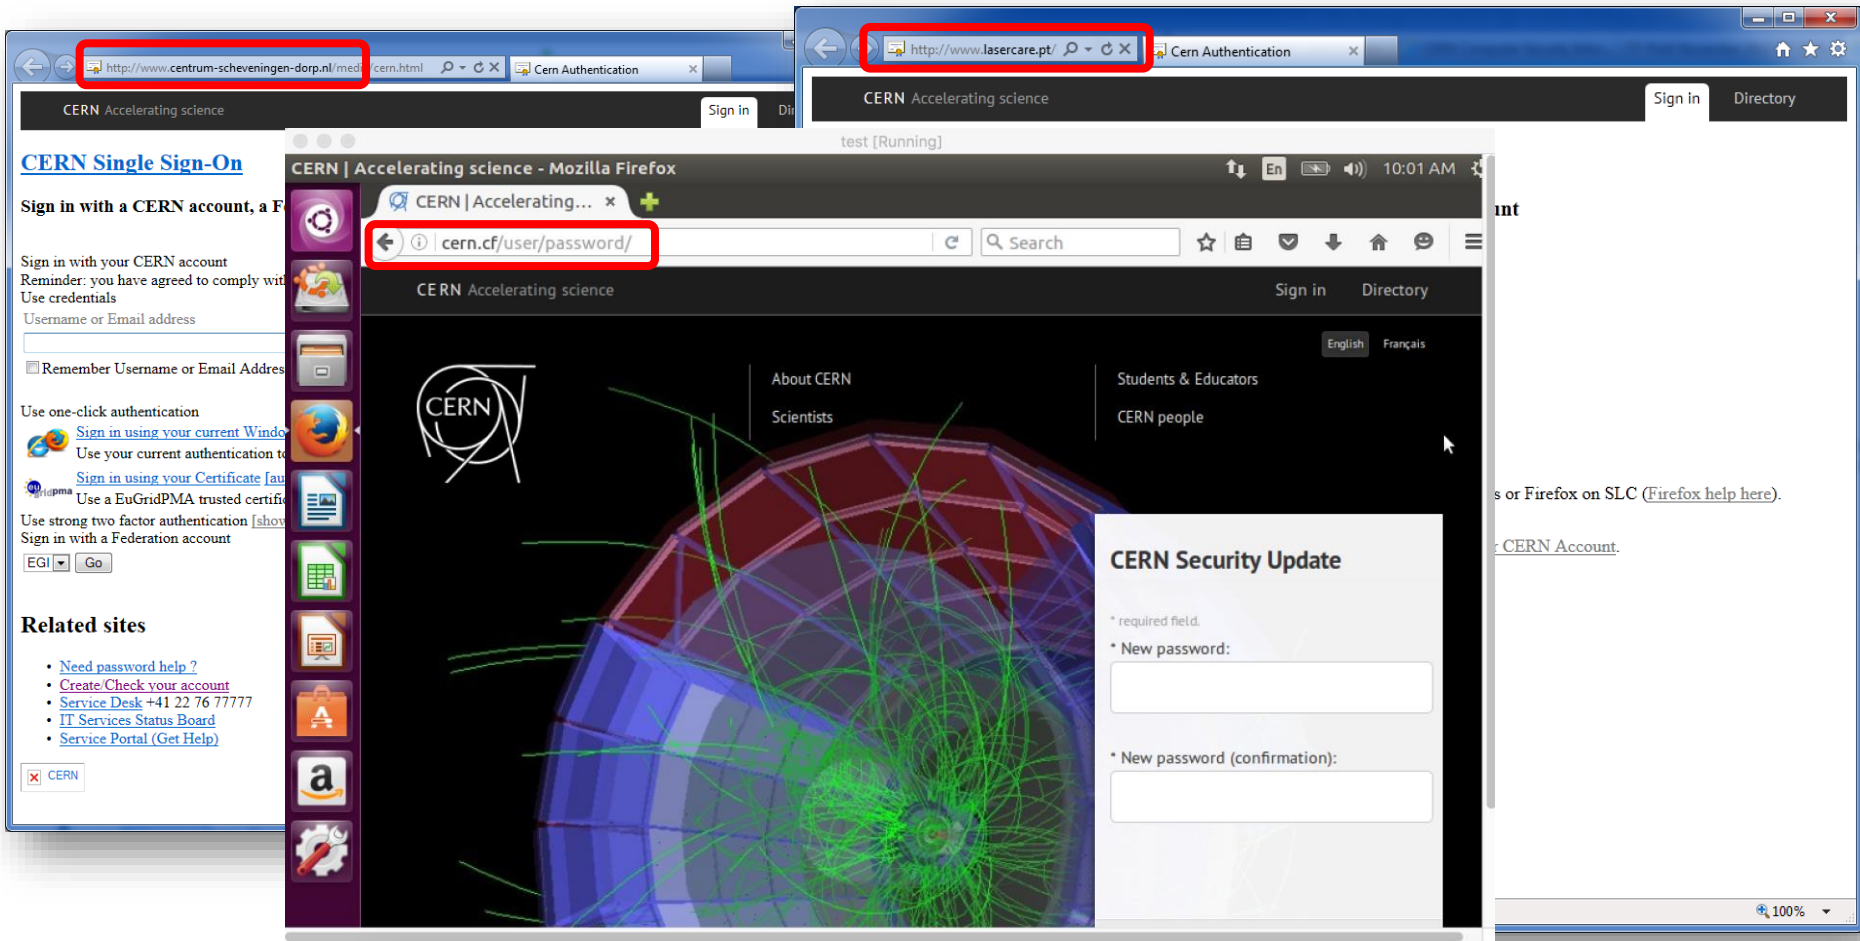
http://www.centrum-scheveningen-dorp.nl/medi/cern.html
Cern Authentication
CERN Accelerating science
Sign in
Di

CERN Single Sign-On

Sign in with a CERN account, a F

Sign in with your CERN account
Reminder: you have agreed to comply wit
Use credentials
Username or Email address

Remember Username or Email Addres

Use one-click authentication
Sign in using your current Windo
Use your current authentication t
Sign in using your Certificate [au
Use a EuGridPMA trusted certifi
Use strong two factor authentication [show
Sign in with a Federation account
EGI Go

Related sites

- Need password help ?
- Create/Check your account
- Service Desk +41 22 76 77777
- IT Services Status Board
- Service Portal (Get Help)

CERN

http://www.lasercare.pt/
Cern Authentication
CERN Accelerating science
Sign in
Directory

unt

s or Firefox on SLC (Firefox help here).

CERN Account.

100%

test [Running]
CERN | Accelerating science - Mozilla Firefox
En
10:01 AM
CERN | Accelerating...
cern.cf/user/password/
Search
CERN Accelerating science
Sign in
Directory
English
Français
CERN
About CERN
Scientists
Students & Educators
CERN people

CERN Security Update
* required field.
* New password:
* New password (confirmation):